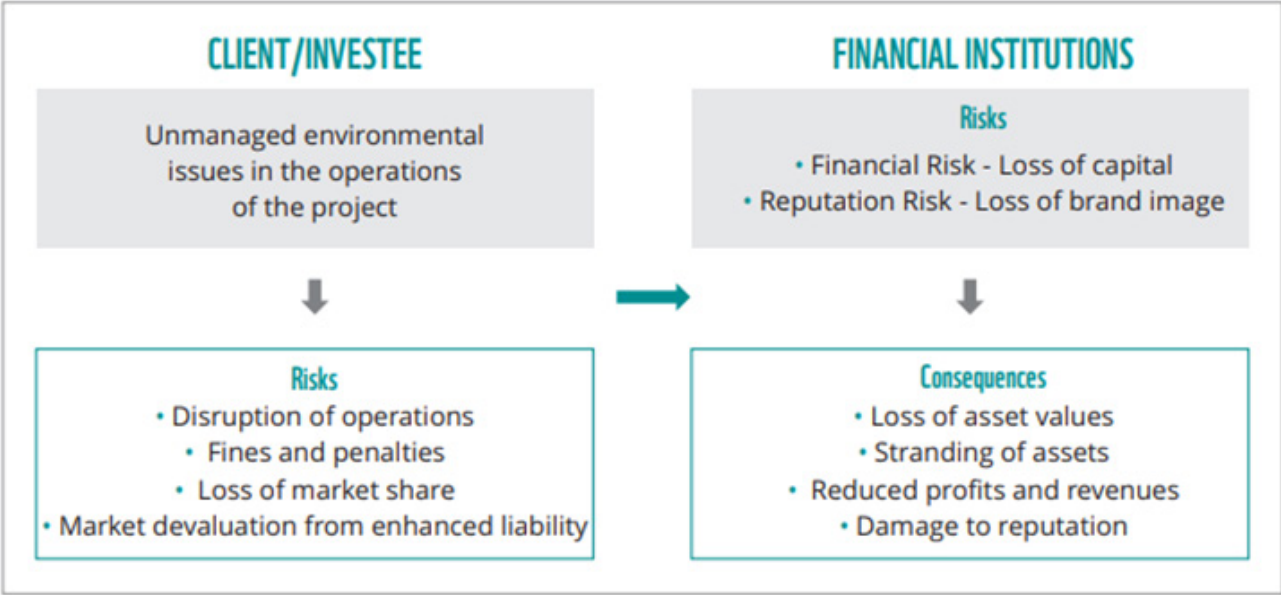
CLIENT/INVESTEE

Unmanaged environmental issues in the operations of the project

Risks
• Disruption of operations
• Fines and penalties
• Loss of market share
• Market devaluation from enhanced liability

FINANCIAL INSTITUTIONS

Risks
• Financial Risk - Loss of capital
• Reputation Risk - Loss of brand image

Consequences
• Loss of asset values
• Stranding of assets
• Reduced profits and revenues
• Damage to reputation